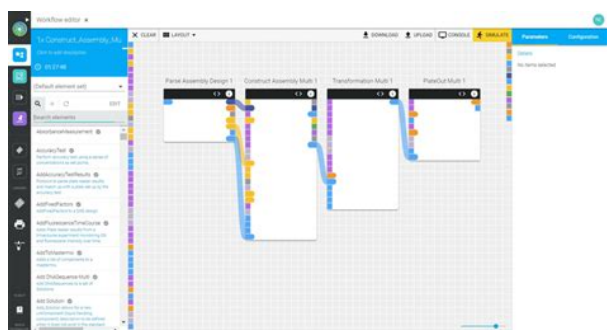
Workflow editor

1x Construct_Assembly_Mu
Click to add description
01:27:48

(Default element set)

Search elements

AbsorbanceMeasurement

AccuracyTest
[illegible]

AddAccuracyTestResults
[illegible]

AddFixedPattern
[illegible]

AddFluorescenceTimeCourse
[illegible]

AddToSequence
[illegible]

AddDnaSequence Multi
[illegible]

AddSolution
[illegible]

CLEAR LAYOUT

DOWNLOAD UPLOAD CONSOLE SIMULATE

Parameters Configuration

Details
No items selected

Parse Assembly Design 1
Construct Assembly Multi 1
Transformation Multi 1
PlateOut Multi 1